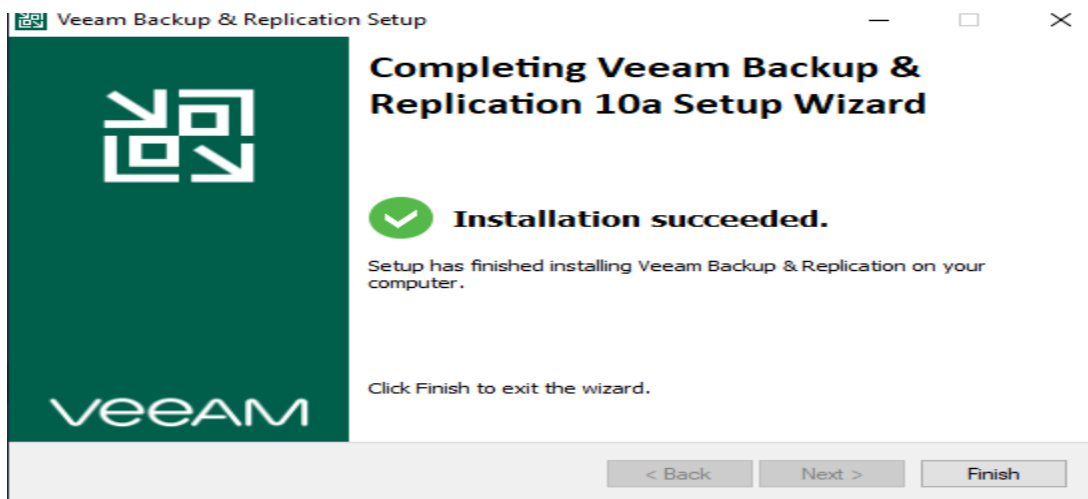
Veeam Backup & Replication Setup

Completing Veeam Backup & Replication 10a Setup Wizard

Installation succeeded.

Setup has finished installing Veeam Backup & Replication on your computer.

Click Finish to exit the wizard.

veeAM

< Back

Next >

Finish